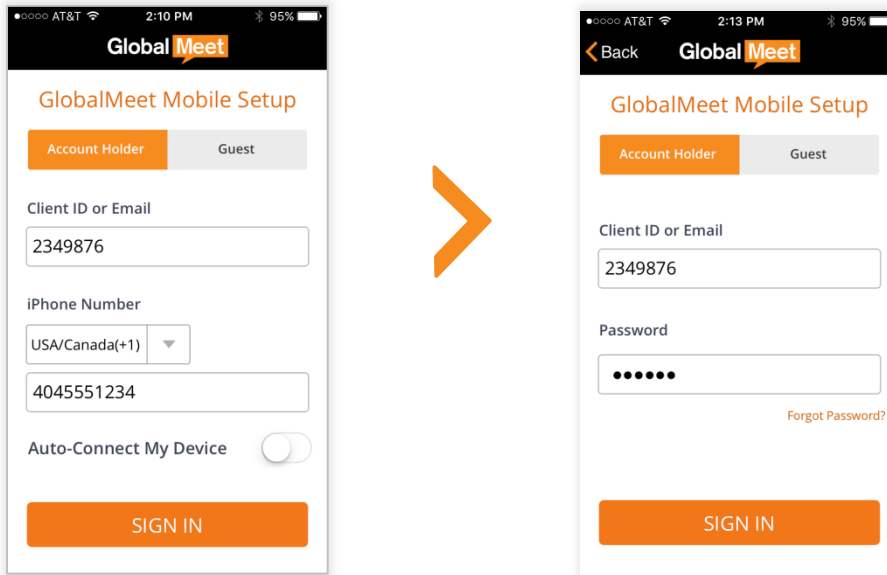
●○○○○ AT&T 2:10 PM 95%

Global Meet

GlobalMeet Mobile Setup

Account Holder

Guest

Client ID or Email

2349876

iPhone Number

USA/Canada(+1)

4045551234

Auto-Connect My Device

SIGN IN

●○○○○ AT&T 2:13 PM 95%

Back

Global Meet

GlobalMeet Mobile Setup

Account Holder

Guest

Client ID or Email

2349876

Password

••••••

Forgot Password?

SIGN IN